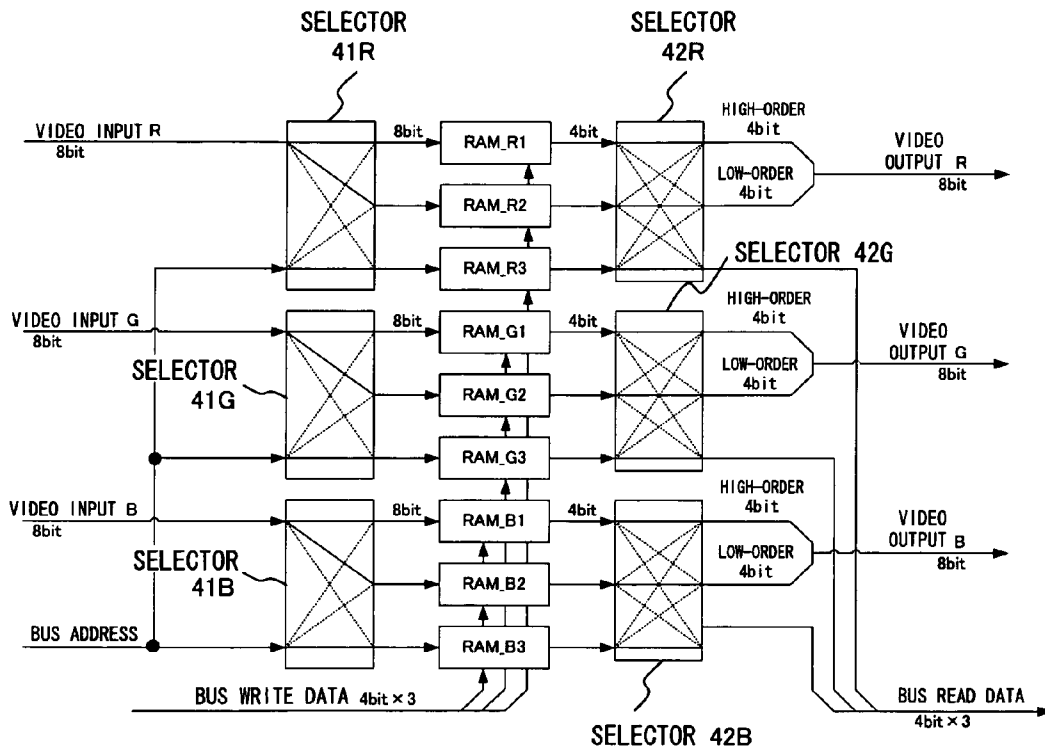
SELECTOR 41R

SELECTOR 42R

VIDEO INPUT R
8bit

8bit

RAM_R1

4bit

HIGH-ORDER
4bit

VIDEO
OUTPUT R
8bit

LOW-ORDER
4bit

RAM_R2

RAM_R3

SELECTOR 42G

VIDEO INPUT G
8bit

8bit

RAM_G1

4bit

HIGH-ORDER
4bit

VIDEO
OUTPUT G
8bit

LOW-ORDER
4bit

SELECTOR 41G

RAM_G2

RAM_G3

VIDEO INPUT B
8bit

8bit

RAM_B1

4bit

HIGH-ORDER
4bit

VIDEO
OUTPUT B
8bit

LOW-ORDER
4bit

SELECTOR 41B

RAM_B2

BUS ADDRESS

RAM_B3

BUS WRITE DATA 4bit × 3

BUS READ DATA
4bit × 3

SELECTOR 42B